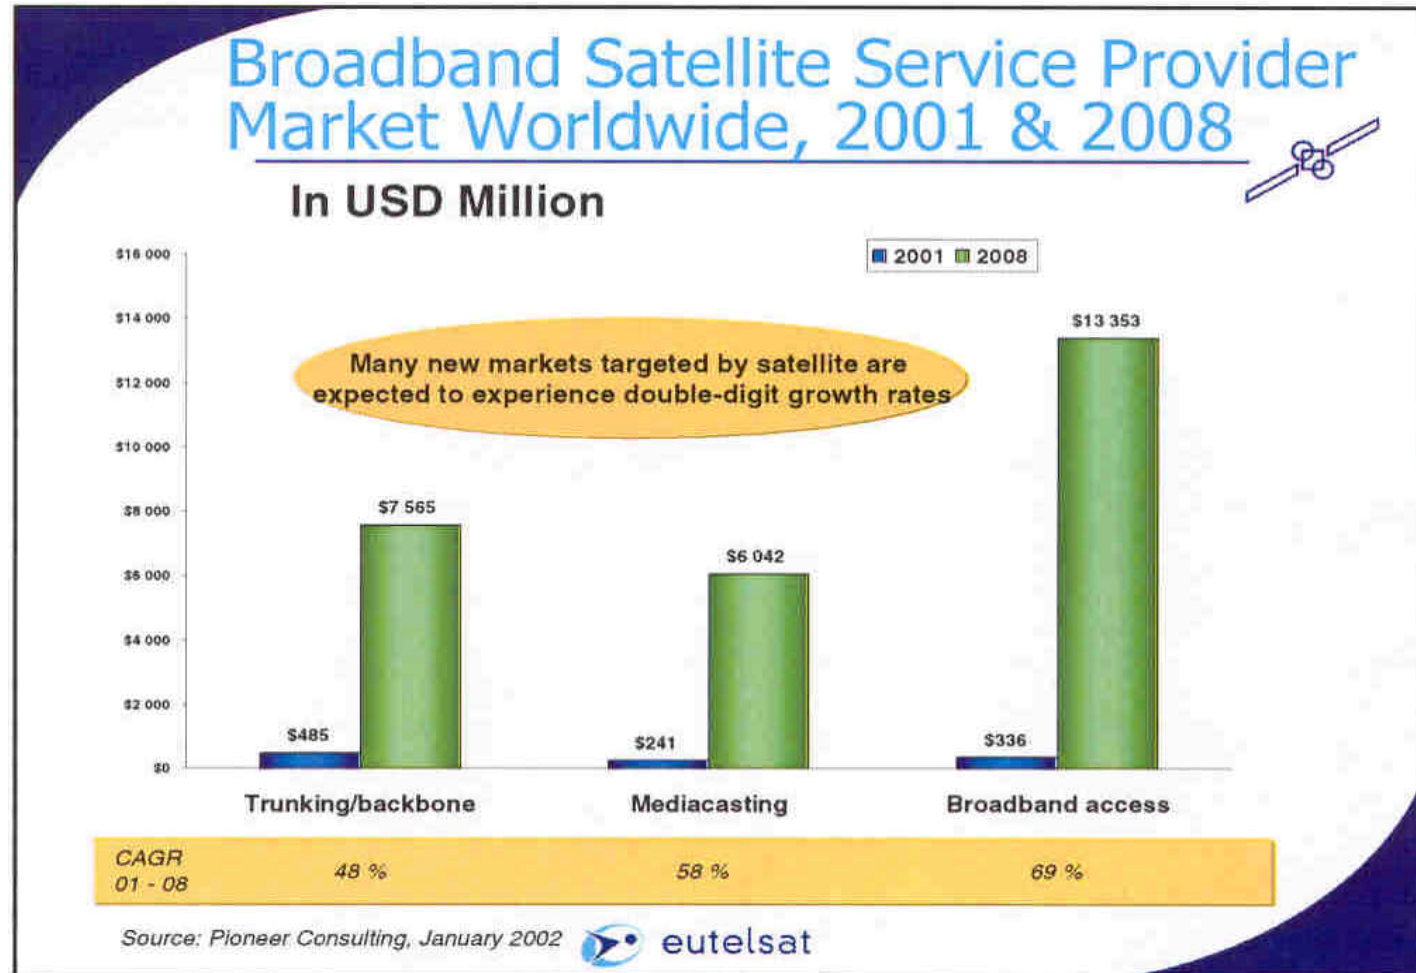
Broadband Satellite Service Provider Market Worldwide, 2001 & 2008

In USD Million

2001 2008

Many new markets targeted by satellite are expected to experience double-digit growth rates

$16 000
$14 000
$12 000
$10 000
$8 000
$6 000
$4 000
$2 000
$0

$485
$7 565
$241
$6 042
$336
$13 353

Trunking/backbone
Mediacasting
Broadband access

| CAGR 01 - 08 | 48 % | 58 % | 69 % |
|---|---|---|---|

Source: Pioneer Consulting, January 2002

eutelsat